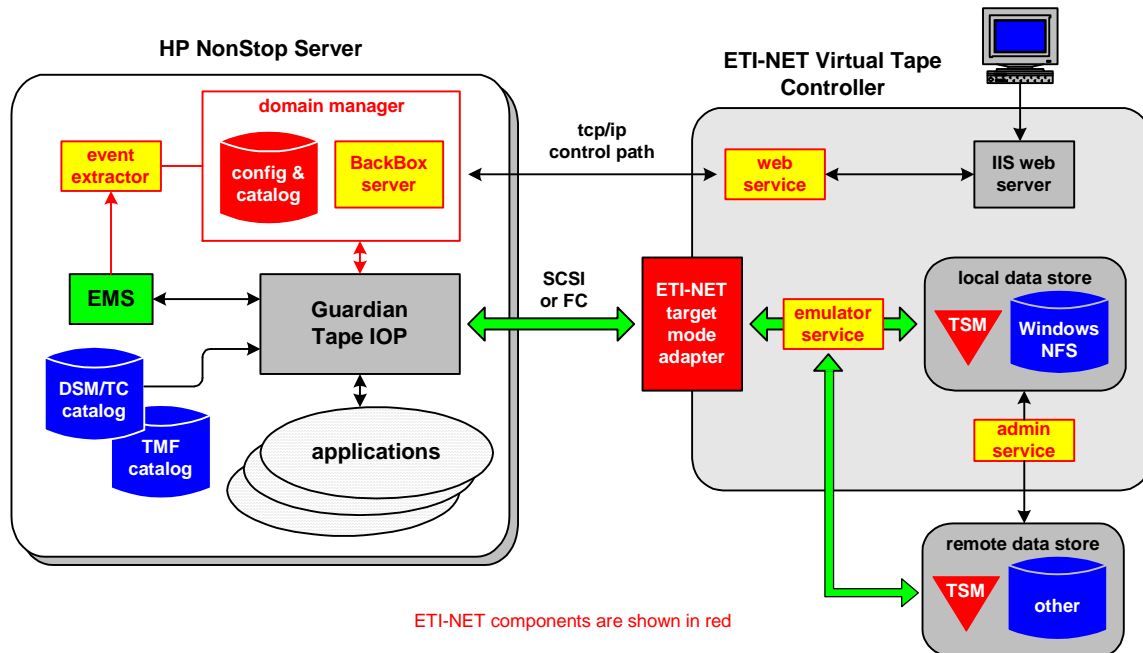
HP NonStop Server

domain manager

event extractor

config & catalog

BackBox server

EMS

Guardian Tape IOP

DSM/TC catalog

TMF catalog

applications

tcp/ip control path

SCSI or FC

ETI-NET Virtual Tape Controller

web service

IIS web server

ETI-NET target mode adapter

emulator service

local data store

TSM

Windows NFS

admin service

remote data store

TSM

other

ETI-NET components are shown in red